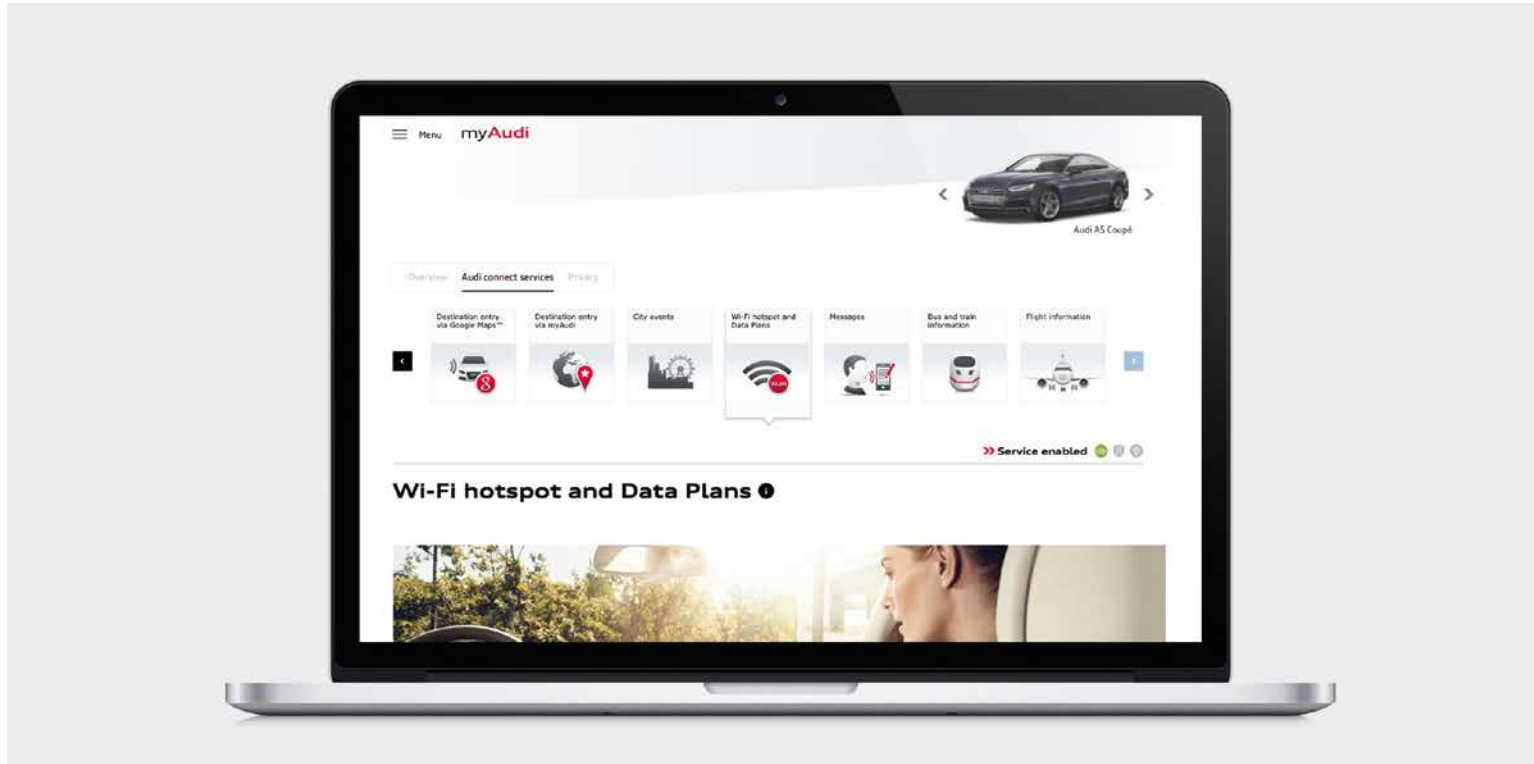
Menu myAudi

Audi A5 Coupé

Overview Audi connect services Privacy

Destination entry via Google Maps™

Destination entry via myAudi

City events

Wi-Fi hotspot and Data Plans

Messages

Bus and train information

Flight information

WLAN

Service enabled

Wi-Fi hotspot and Data Plans